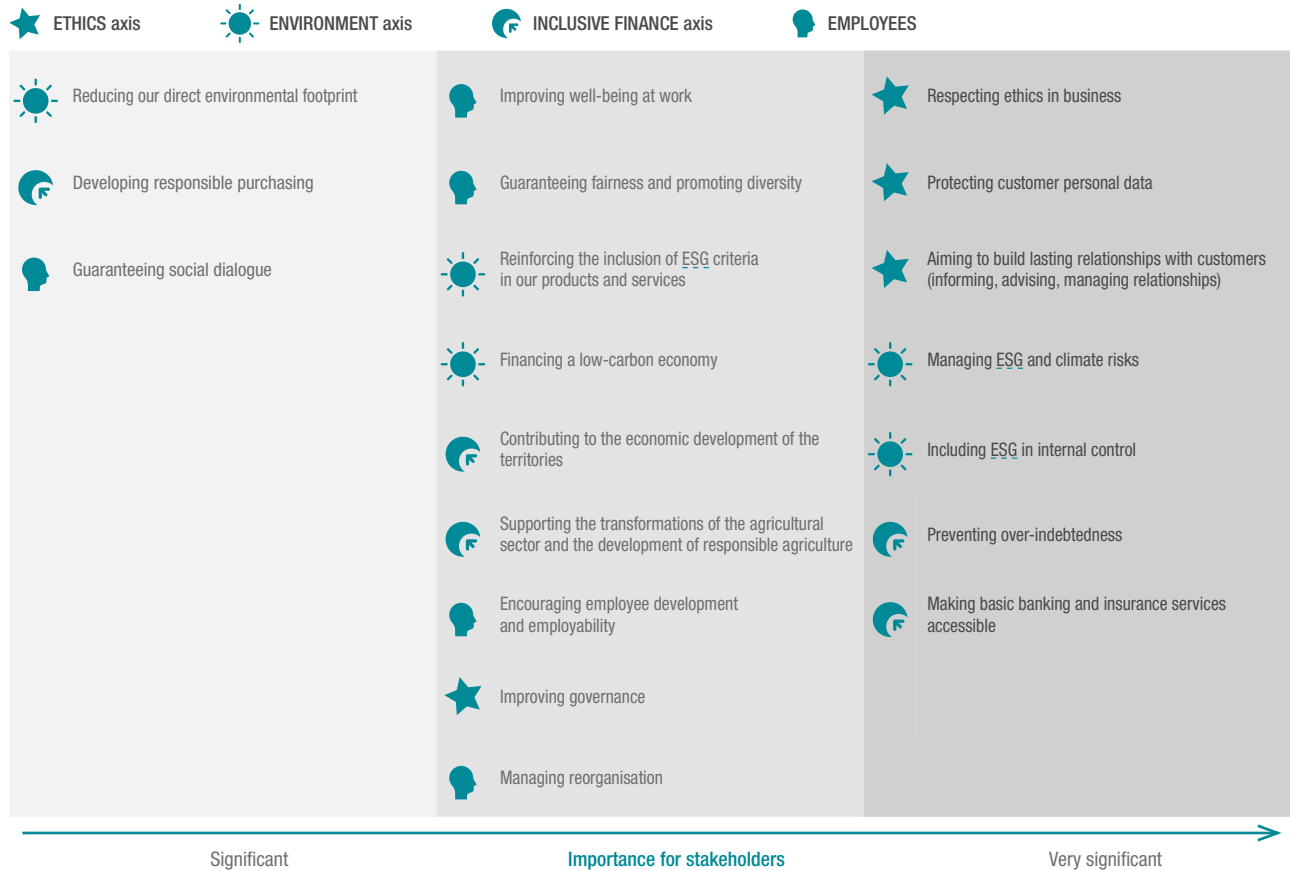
ETHICS axis ENVIRONMENT axis INCLUSIVE FINANCE axis EMPLOYEES

Reducing our direct environmental footprint

Developing responsible purchasing

Guaranteeing social dialogue

Improving well-being at work

Guaranteeing fairness and promoting diversity

Reinforcing the inclusion of ESG criteria in our products and services

Financing a low-carbon economy

Contributing to the economic development of the territories

Supporting the transformations of the agricultural sector and the development of responsible agriculture

Encouraging employee development and employability

Improving governance

Managing reorganisation

Respecting ethics in business

Protecting customer personal data

Aiming to build lasting relationships with customers (informing, advising, managing relationships)

Managing ESG and climate risks

Including ESG in internal control

Preventing over-indebtedness

Making basic banking and insurance services accessible

Significant Importance for stakeholders Very significant